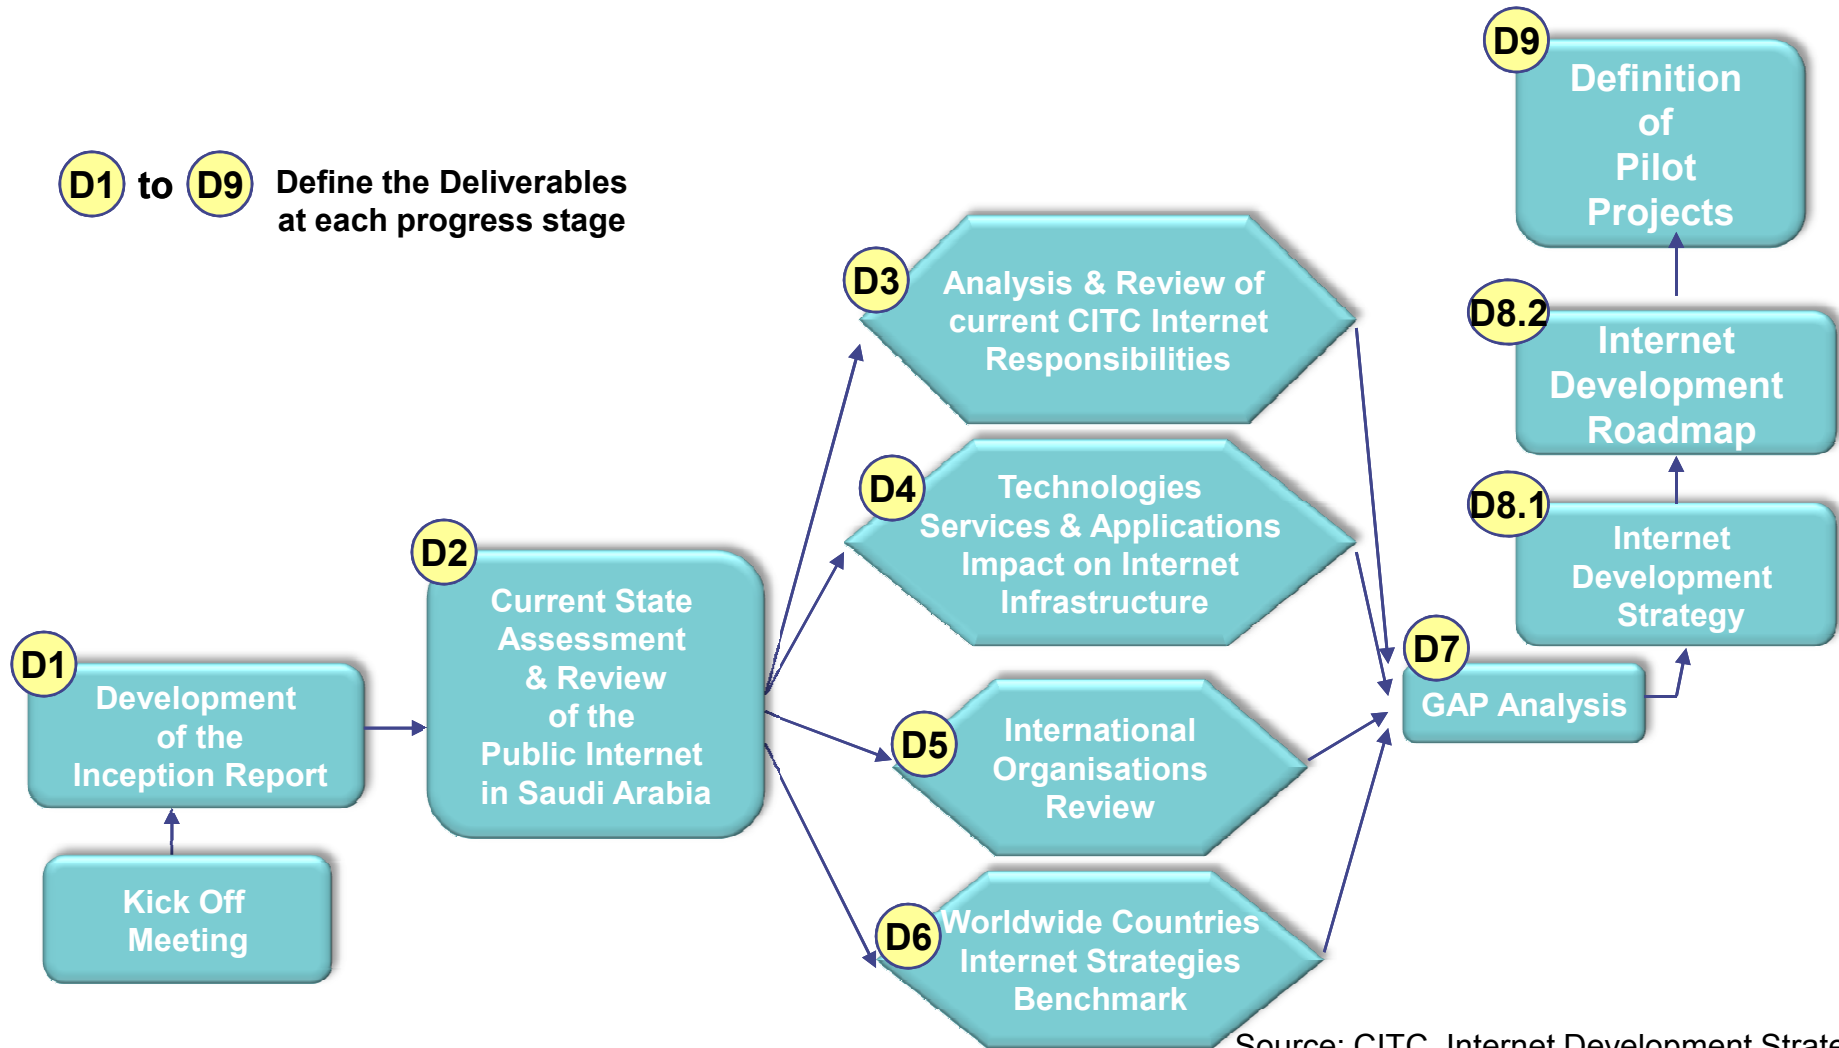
D1 to D9 Define the Deliverables at each progress stage

D9
Definition of Pilot Projects

D8.2
Internet Development Roadmap

D8.1
Internet Development Strategy

D3
Analysis & Review of current CITC Internet Responsibilities

D4
Technologies Services & Applications Impact on Internet Infrastructure

D2
Current State Assessment & Review of the Public Internet in Saudi Arabia

D1
Development of the Inception Report

Kick Off Meeting

D5
International Organisations Review

D6
Worldwide Countries Internet Strategies Benchmark

D7
GAP Analysis

Source: CITC, Internet Development Strat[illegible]